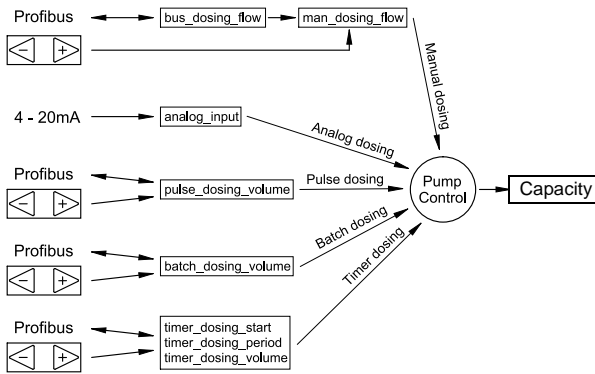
Profibus

bus_dosing_flow

man_dosing_flow

Manual dosing

4 - 20mA

analog_input

Analog dosing

Profibus

pulse_dosing_volume

Pulse dosing

Pump Control

Capacity

Profibus

batch_dosing_volume

Batch dosing

Timer dosing

Profibus

timer_dosing_start
timer_dosing_period
timer_dosing_volume